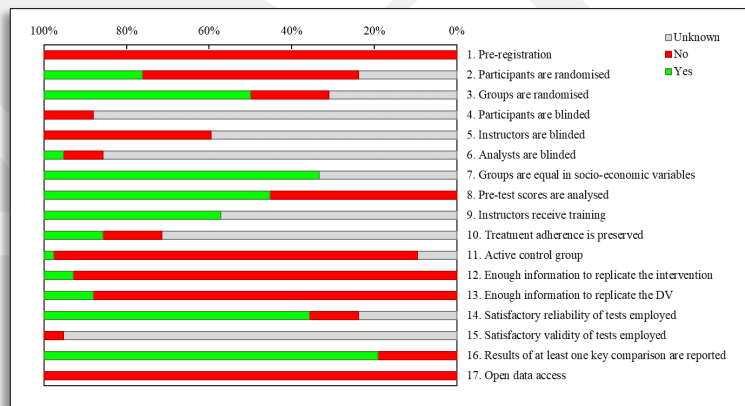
100%
80%
60%
40%
20%
0%

Unknown
No
Yes

1. Pre-registration
2. Participants are randomised
3. Groups are randomised
4. Participants are blinded
5. Instructors are blinded
6. Analysts are blinded
7. Groups are equal in socio-economic variables
8. Pre-test scores are analysed
9. Instructors receive training
10. Treatment adherence is preserved
11. Active control group
12. Enough information to replicate the intervention
13. Enough information to replicate the DV
14. Satisfactory reliability of tests employed
15. Satisfactory validity of tests employed
16. Results of at least one key comparison are reported
17. Open data access